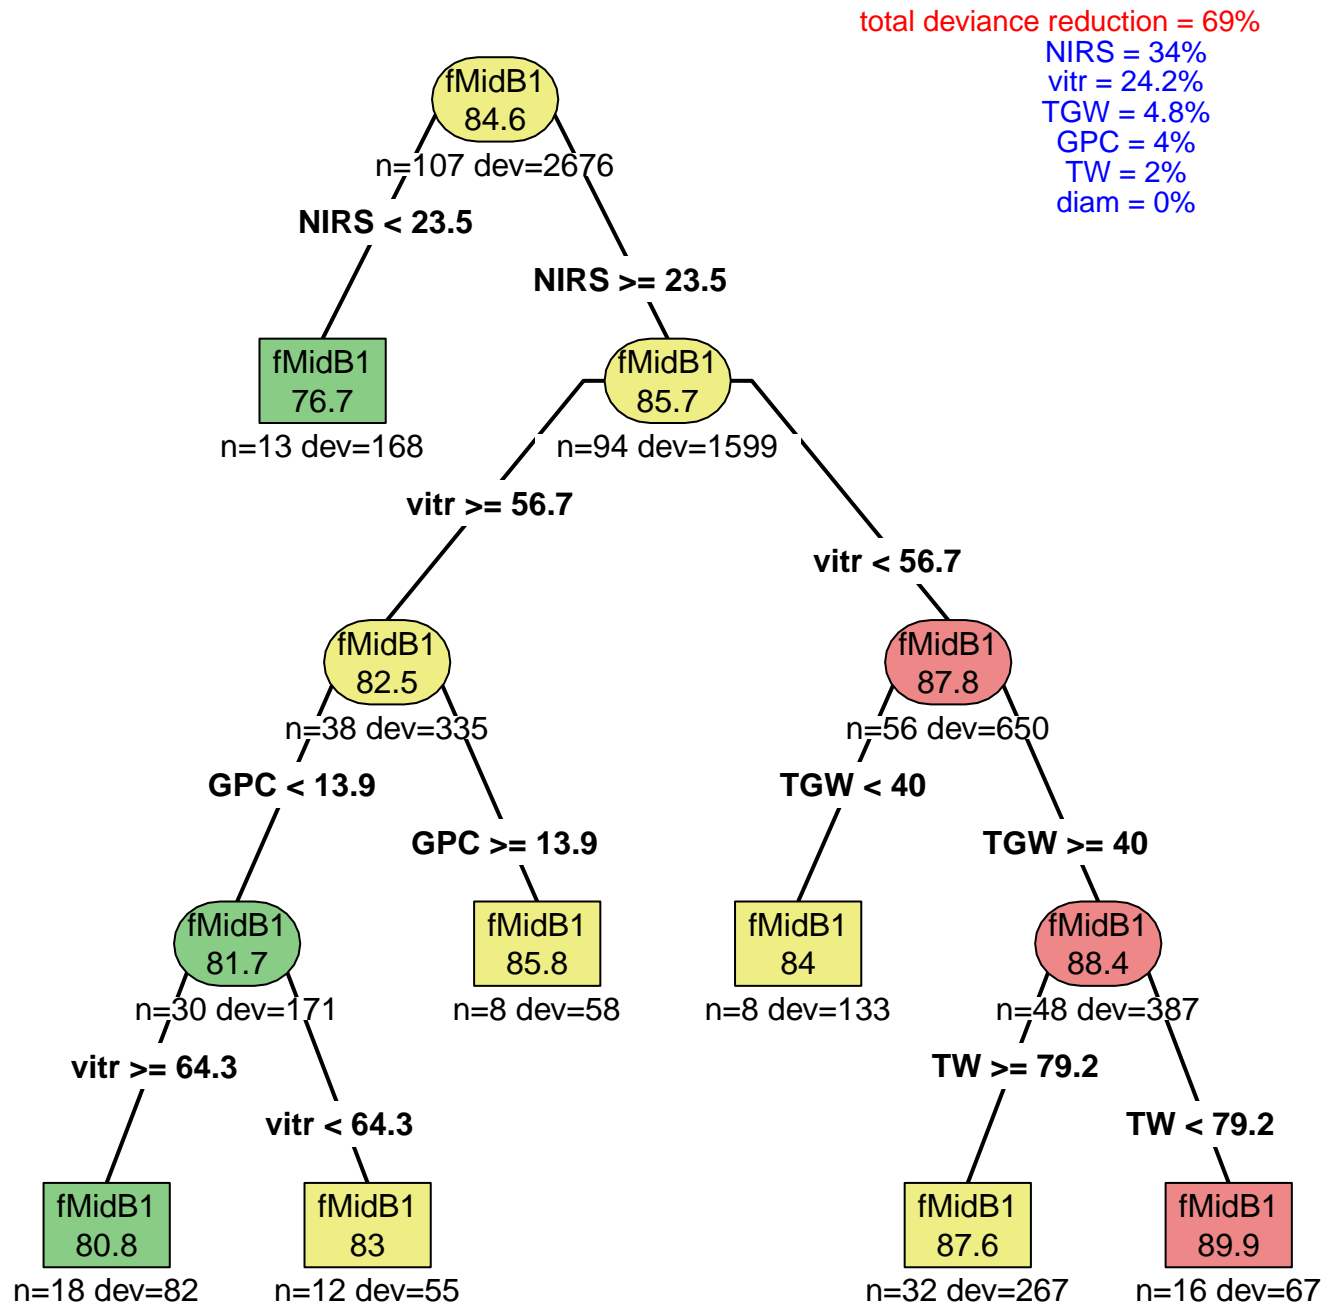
total deviance reduction = 69%
NIRS = 34%
vitr = 24.2%
TGW = 4.8%
GPC = 4%
TW = 2%
diam = 0%

fMidB1
84.6
n=107 dev=2676

NIRS < 23.5

NIRS >= 23.5

fMidB1
76.7
n=13 dev=168

fMidB1
85.7
n=94 dev=1599

vitr >= 56.7

vitr < 56.7

fMidB1
82.5
n=38 dev=335

fMidB1
87.8
n=56 dev=650

GPC < 13.9

GPC >= 13.9

TGW < 40

TGW >= 40

fMidB1
81.7
n=30 dev=171

fMidB1
85.8
n=8 dev=58

fMidB1
84
n=8 dev=133

fMidB1
88.4
n=48 dev=387

vitr >= 64.3

vitr < 64.3

TW >= 79.2

TW < 79.2

fMidB1
80.8
n=18 dev=82

fMidB1
83
n=12 dev=55

fMidB1
87.6
n=32 dev=267

fMidB1
89.9
n=16 dev=67